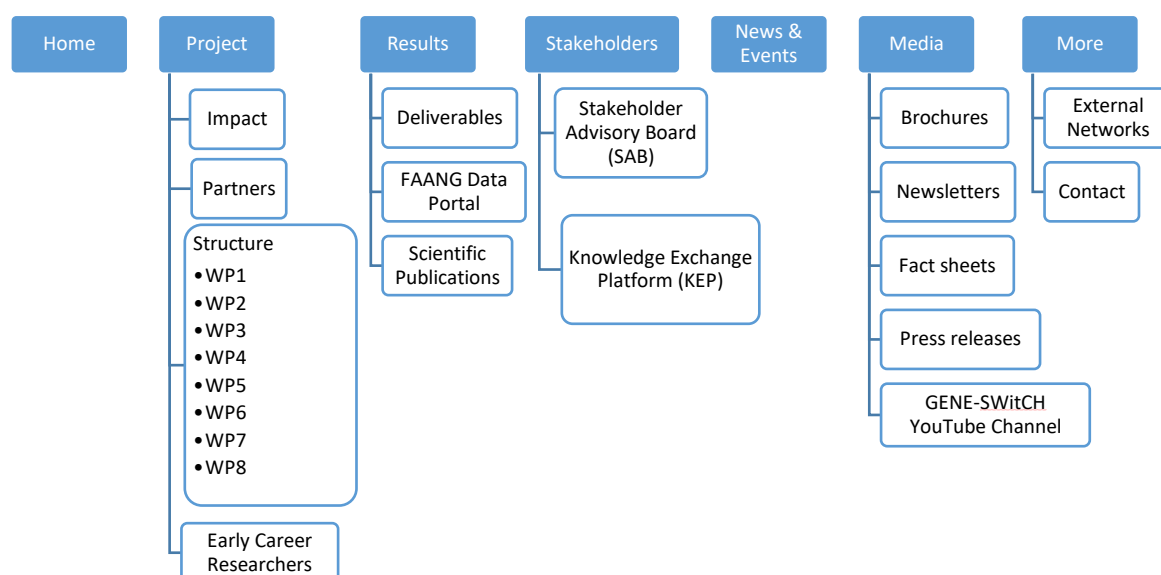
Home

Project

Impact

Partners

Structure
- WP1
- WP2
- WP3
- WP4
- WP5
- WP6
- WP7
- WP8

Early Career Researchers

Results

Deliverables

FAANG Data Portal

Scientific Publications

Stakeholders

Stakeholder Advisory Board (SAB)

Knowledge Exchange Platform (KEP)

News & Events

Media

Brochures

Newsletters

Fact sheets

Press releases

GENE-SWitCH YouTube Channel

More

External Networks

Contact